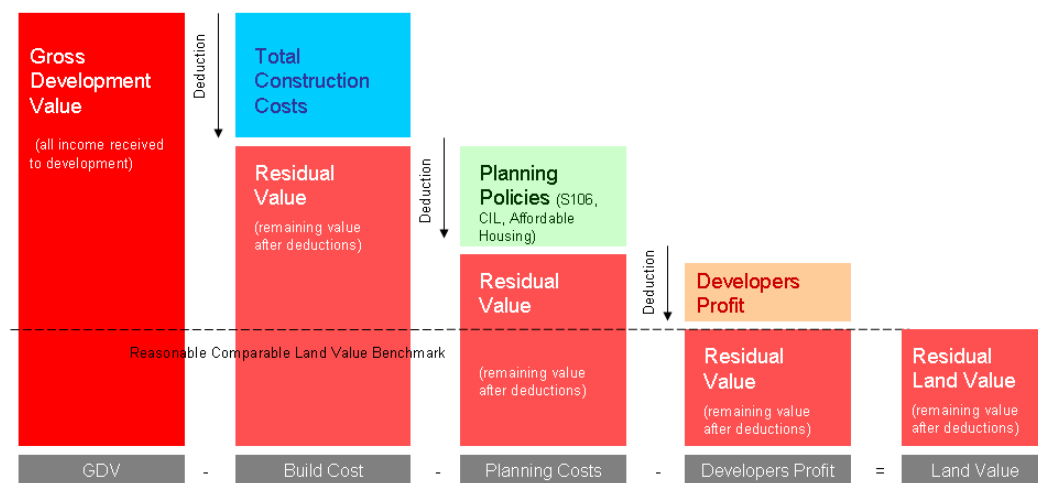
Gross Development Value

(all income received to development)

Deduction

Total Construction Costs

Residual Value

(remaining value after deductions)

Deduction

Planning Policies (S106, CIL, Affordable Housing)

Residual Value

(remaining value after deductions)

Deduction

Developers Profit

Reasonable Comparable Land Value Benchmark

Residual Value

(remaining value after deductions)

Residual Land Value

(remaining value after deductions)

GDV - Build Cost - Planning Costs - Developers Profit = Land Value